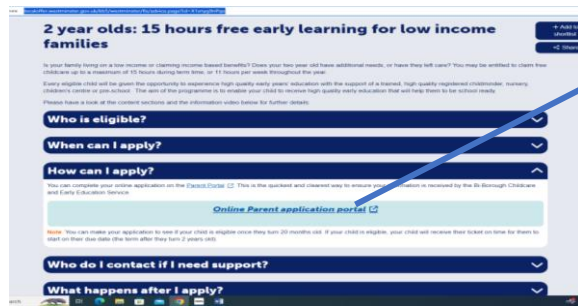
localoffer.westminster.gov.uk/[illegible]

2 year olds: 15 hours free early learning for low income families

+ Add to shortlist

Share

Is your family living on a low income or claiming income based benefits? Does your two year old have additional needs, or have they left care? You may be entitled to claim free childcare up to a maximum of 15 hours during term time, or 11 hours per week throughout the year.

Every eligible child will be given the opportunity to experience high quality early years' education with the support of a trained, high quality registered childminder, nursery, children's centre or pre-school. The aim of the programme is to enable your child to receive high quality early education that will help them to be school ready.

Please have a look at the content sections and the information video below for further details.

Who is eligible?

When can I apply?

How can I apply?

You can complete your online application on the Parent Portal. This is the quickest and clearest way to ensure your application is received by the Bi-Borough Childcare and Early Education Service.

Online Parent application portal

Note: You can make your application to see if your child is eligible once they turn 20 months old. If your child is eligible, your child will receive their ticket on time for them to start on their due date (the term after they turn 2 years old).

Who do I contact if I need support?

What happens after I apply?

arch